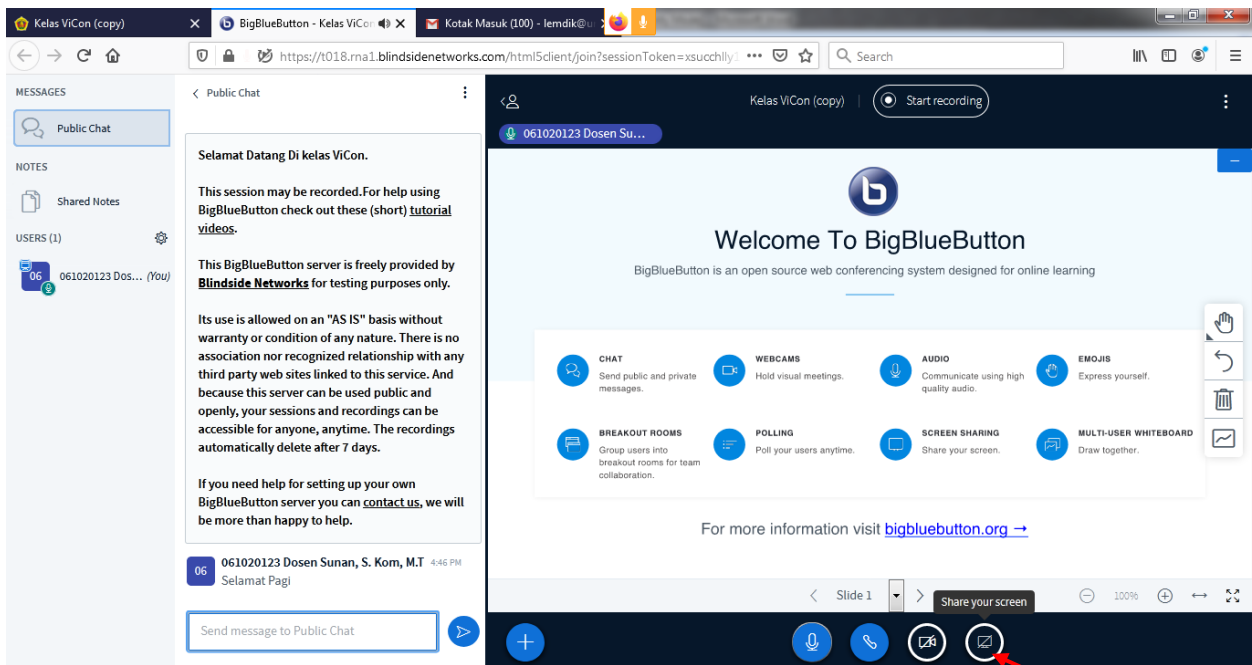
Kelas ViCon (copy)
BigBlueButton - Kelas ViCon
Kotak Masuk (100) - lemdik@u

https://t018.rna1.blindsidenetworks.com/html5client/join?sessionToken=xsucchlly
Search

MESSAGES
Public Chat
NOTES
Shared Notes
USERS (1)
06 061020123 Dos... (You)

Public Chat

Selamat Datang Di kelas ViCon.

This session may be recorded.For help using BigBlueButton check out these (short) tutorial videos.

This BigBlueButton server is freely provided by Blindside Networks for testing purposes only.

Its use is allowed on an "AS IS" basis without warranty or condition of any nature. There is no association nor recognized relationship with any third party web sites linked to this service. And because this server can be used public and openly, your sessions and recordings can be accessible for anyone, anytime. The recordings automatically delete after 7 days.

If you need help for setting up your own BigBlueButton server you can contact us, we will be more than happy to help.

06 061020123 Dosen Sunan, S. Kom, M.T 4:46 PM
Selamat Pagi

Send message to Public Chat

Kelas ViCon (copy)
Start recording
061020123 Dosen Su...

Welcome To BigBlueButton
BigBlueButton is an open source web conferencing system designed for online learning

CHAT
Send public and private messages.
WEBCAMS
Hold visual meetings.
AUDIO
Communicate using high quality audio.
EMOJIS
Express yourself.
BREAKOUT ROOMS
Group users into breakout rooms for team collaboration.
POLLING
Poll your users anytime.
SCREEN SHARING
Share your screen.
MULTI-USER WHITEBOARD
Draw together.

For more information visit bigbluebutton.org →

Slide 1
Share your screen
100%